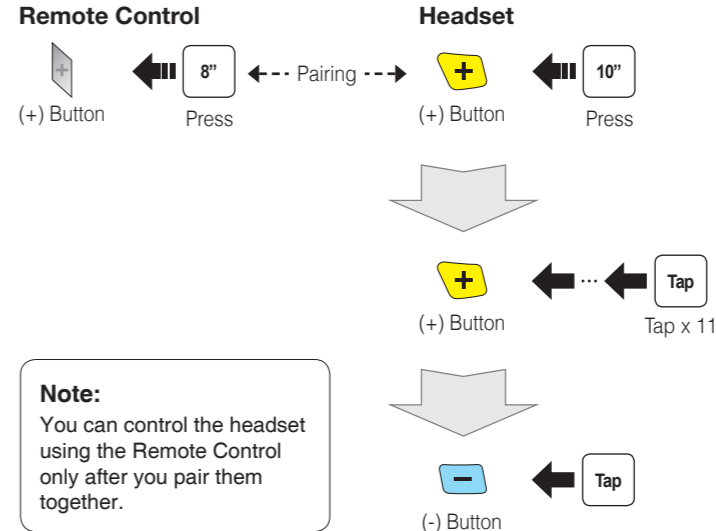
Remote Control

Headset

8”

Pairing

10”

(+) Button

Press

(+) Button

Press

Tap

(+) Button

Tap x 11

Note:
You can control the headset using the Remote Control only after you pair them together.

Tap

(-) Button